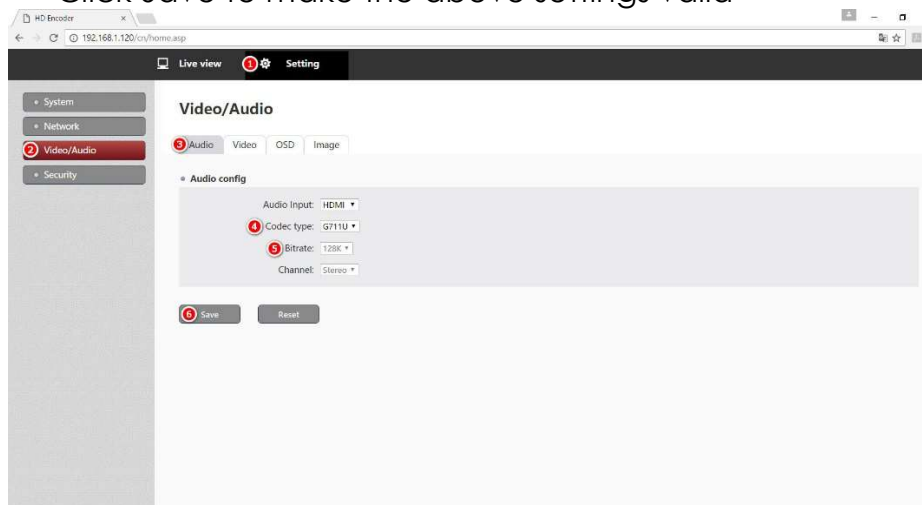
Click Save to make the above settings valid

HD Encoder ×

192.168.1.120/cn/home.asp

Live view ① Setting

• System
• Network
② Video/Audio
• Security

Video/Audio

③ Audio Video OSD Image

• Audio config

Audio Input: HDMI
④ Codec type: G711U
⑤ Bitrate: 128K
Channel: Stereo

⑥ Save Reset